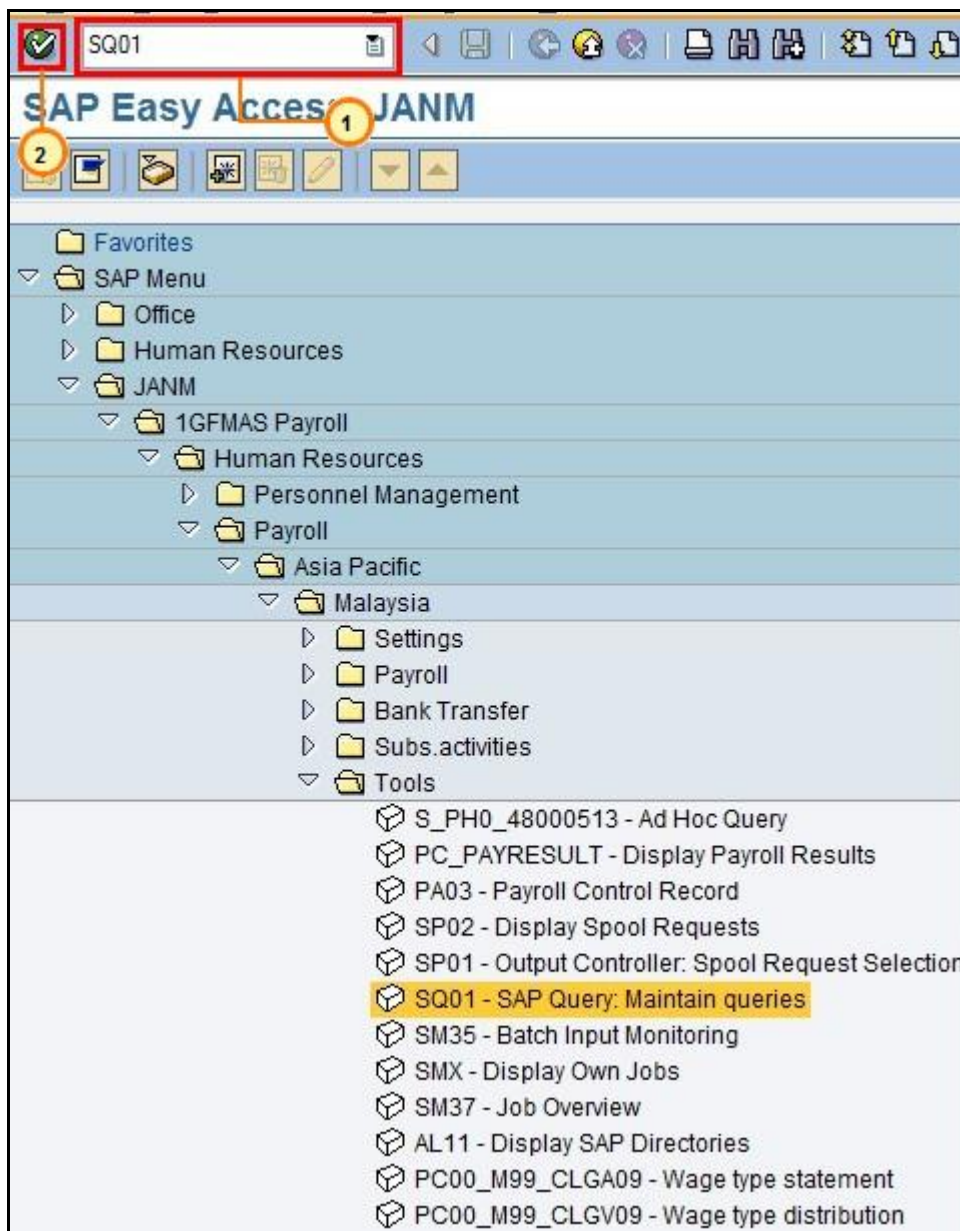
SQ01

SAP Easy Access JANM

1

2

Favorites
SAP Menu
Office
Human Resources
JANM
1GFMAS Payroll
Human Resources
Personnel Management
Payroll
Asia Pacific
Malaysia
Settings
Payroll
Bank Transfer
Subs.activities
Tools
S_PH0_48000513 - Ad Hoc Query
PC_PAYRESULT - Display Payroll Results
PA03 - Payroll Control Record
SP02 - Display Spool Requests
SP01 - Output Controller: Spool Request Selection
SQ01 - SAP Query: Maintain queries
SM35 - Batch Input Monitoring
SMX - Display Own Jobs
SM37 - Job Overview
AL11 - Display SAP Directories
PC00_M99_CLGA09 - Wage type statement
PC00_M99_CLGV09 - Wage type distribution